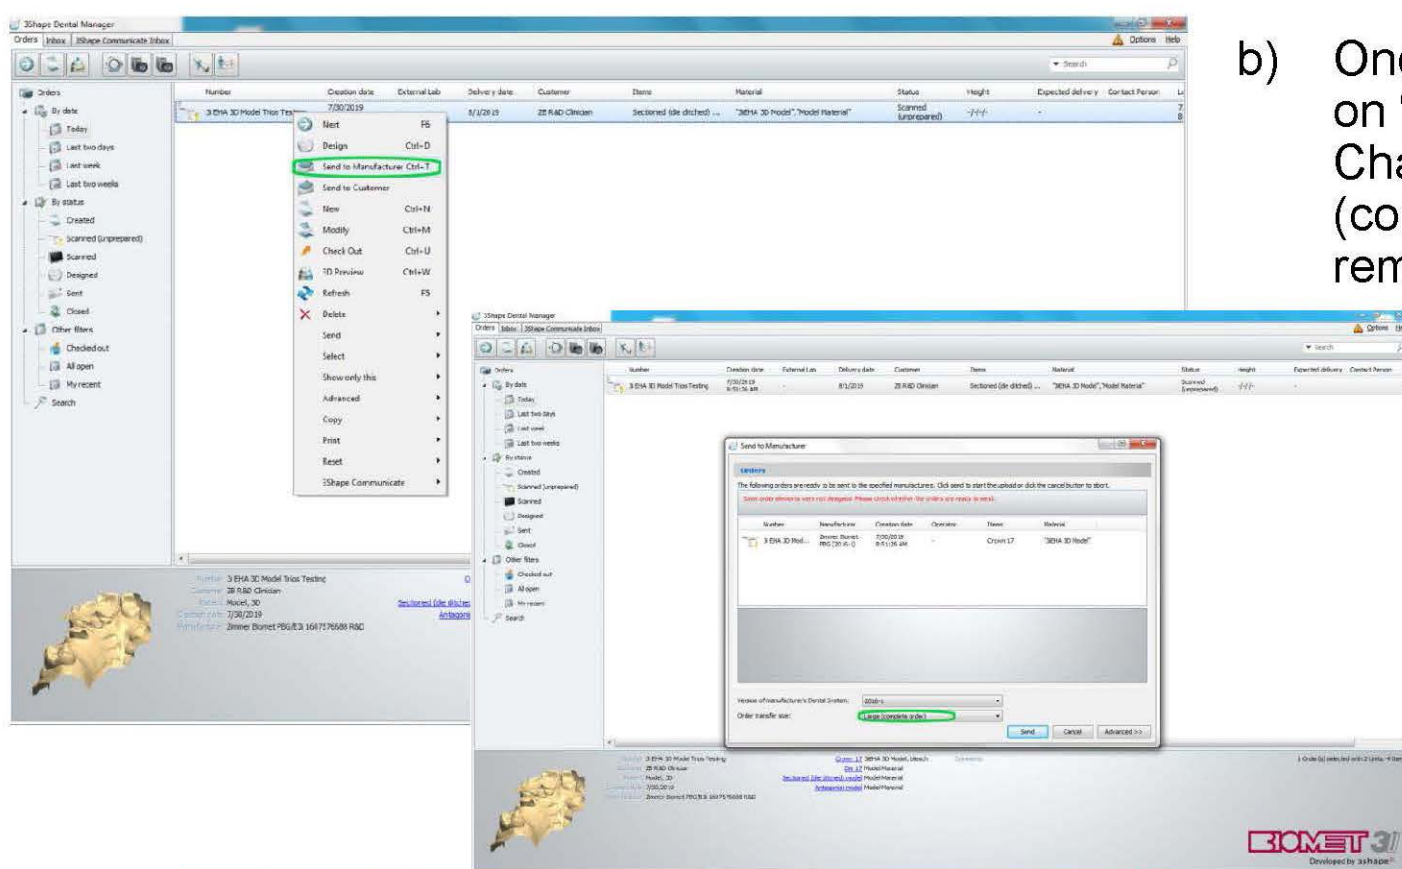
3Shape Dental Manager

Orders | Inbox | 3Shape Communicate Inbox

Options | Help

Search

Orders
By date
Today
Last two days
Last week
Last two weeks
By status
Created
Scanned (unprepared)
Scanned
Designed
Sent
Closed
Other filters
Checked out
All open
My recent
Search

| Number | Creation date | External Lab | Delivery date | Customer | Items | Material | Status | Height | Expected delivery | Contact Person |
|---|---|---|---|---|---|---|---|---|---|---|
| 3 EHA 3D Model Trios Testing | 7/30/2019 | | 8/1/2019 | ZB R&D Clinician | Sectioned (die ditched) ... | "3EHA 3D Model", "Model Material" | Scanned (unprepared) | -/-/- | - | |

Next F6
Design Ctrl-D
Send to Manufacturer Ctrl-T
Send to Customer
New Ctrl+N
Modify Ctrl+M
Check Out Ctrl+U
3D Preview Ctrl+W
Refresh F5
Delete
Send
Select
Show only this
Advanced
Copy
Print
Reset
3Shape Communicate

Number 3 EHA 3D Model Trios Testing
Customer ZB R&D Clinician
Model, 3D
Creation date 7/30/2019
Manufacturer Zimmer Biomet PBG/E3 1667576688 R&D
Sectioned (die ditched)
Antagonist

b) On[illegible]
on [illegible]
Cha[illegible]
(co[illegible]
rem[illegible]

Send to Manufacturer

Orders
The following orders are ready to be sent to the specified manufacturers. Click send to start the upload or click the cancel button to abort.
Some order elements were not designed. Please check whether the orders are ready to send.

| Number | Manufacturer | Creation date | Operator | Items | Material |
|---|---|---|---|---|---|
| 3 EHA 3D Mod... | Zimmer Biomet PBG (3D 6..) | 7/30/2019 8:51:36 AM | - | Crown 17 | "3EHA 3D Model" |

Version of manufacturer's Dental System: 2016-1
Order transfer size: Large (complete order)
Send | Cancel | Advanced >>

Crown 17 3EHA 3D Model, bleach
Die 17 Model Material
Sectioned (die ditched) model Model Material
Antagonist model Model Material

1 Order(s) selected

BIOMET 3i
Developed by 3shape